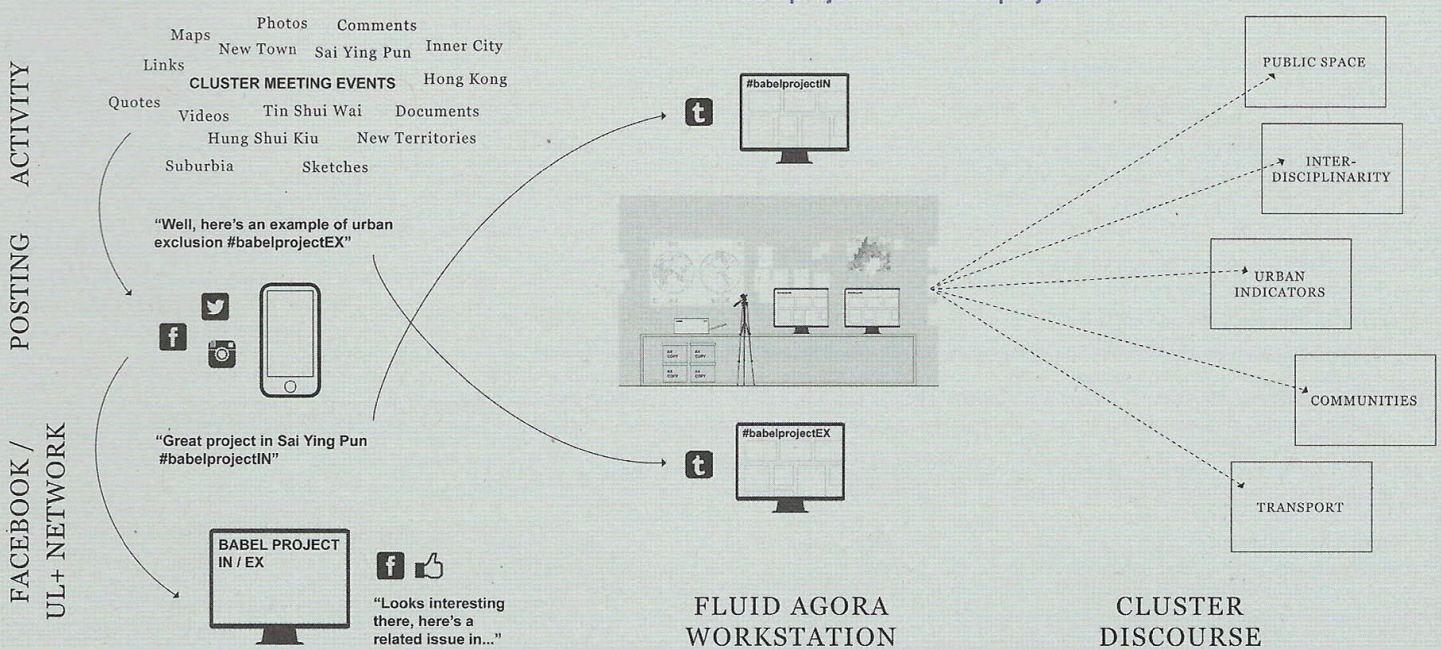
ACTIVITY

POSTING

FACEBOOK / UL+ NETWORK

Maps Photos Comments
New Town Sai Ying Pun Inner City
Links
CLUSTER MEETING EVENTS Hong Kong
Quotes Videos Tin Shui Wai Documents
Hung Shui Kiu New Territories
Suburbia Sketches

"Well, here's an example of urban exclusion #babelprojectEX"

"Great project in Sai Ying Pun #babelprojectIN"

BABEL PROJECT IN / EX

"Looks interesting there, here's a related issue in..."

#babelprojectIN

#babelprojectEX

FLUID AGORA WORKSTATION

PUBLIC SPACE

INTER-DISCIPLINARITY

URBAN INDICATORS

COMMUNITIES

TRANSPORT

CLUSTER DISCOURSE